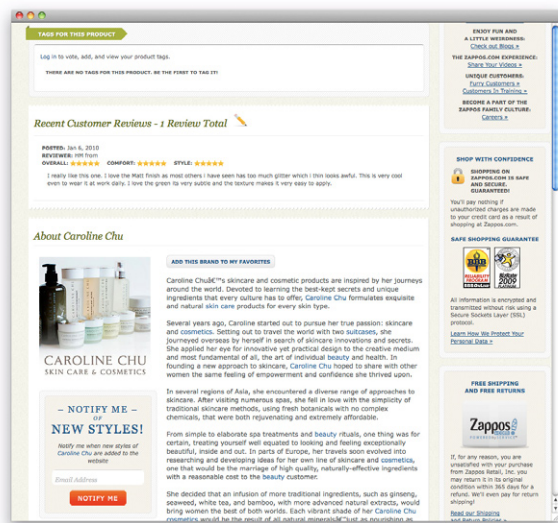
TAG FOR THIS PRODUCT

Log in to vote, add, and view your product tags.

THERE ARE NO TAGS FOR THIS PRODUCT. BE THE FIRST TO TAG IT!

Recent Customer Reviews - 1 Review Total

POSTED: Jan 6, 2010
REVIEWER: MM from
OVERALL: COMFORT: STYLE:

I really like this one. I love the Matt finish as most others I have seen has too much glitter which I thin looks awful. This is very cool even to wear it at work daily. I love the green its very subtle and the texture makes it very easy to apply.

About Caroline Chu

ADD THIS BRAND TO MY FAVORITES

CAROLINE CHU
SKIN CARE & COSMETICS

Caroline Chuâ€™s skincare and cosmetic products are inspired by her journeys around the world. Devoted to learning the best-kept secrets and unique ingredients that every culture has to offer, Caroline Chu formulates exquisite and natural skin care products for every skin type.

Several years ago, Caroline started out to pursue her true passion: skincare and cosmetics. Setting out to travel the world with two suitcases, she journeyed overseas by herself in search of skincare innovations and secrets. She applied her eye for innovative yet practical design to the creative medium and most fundamental of all, the art of individual beauty and health. In founding a new approach to skincare, Caroline Chu hoped to share with other women the same feeling of empowerment and confidence she thrived upon.

In several regions of Asia, she encountered a diverse range of approaches to skincare. After visiting numerous spas, she fell in love with the simplicity of traditional skincare methods, using fresh botanicals with no complex chemicals, that were both rejuvenating and extremely affordable.

From simple to elaborate spa treatments and beauty rituals, one thing was for certain, treating yourself well equated to looking and feeling exceptionally beautiful, inside and out. In parts of Europe, her travels soon evolved into researching and developing ideas for her own line of skincare and cosmetics, one that would be the marriage of high quality, naturally-effective ingredients with a reasonable cost to the beauty customer.

She decided that an infusion of more traditional ingredients, such as ginseng, seaweed, white tea, and bamboo, with more advanced natural extracts, would bring women the best of both worlds. Each vibrant shade of her Caroline Chu cosmetics would be the result of all natural mineralsâ€"just as nourishing as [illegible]

– NOTIFY ME –
NEW STYLES!
Notify me when new styles of Caroline Chu are added to the website
Email Address
NOTIFY ME

ENJOY FUN AND A LITTLE WEIRDNESS:
Check out Blogs »
THE ZAPPOS.COM EXPERIENCE:
Share Your Videos »
UNIQUE CUSTOMERS:
Furry Customers »
Customers In Training »
BECOME A PART OF THE ZAPPOS FAMILY CULTURE:
Careers »

SHOP WITH CONFIDENCE
SHOPPING ON ZAPPOS.COM IS SAFE AND SECURE. GUARANTEED!
You'll pay nothing if unauthorized charges are made to your credit card as a result of shopping at Zappos.com.
SAFE SHOPPING GUARANTEE
All information is encrypted and transmitted without risk using a Secure Sockets Layer (SSL) protocol.
Learn How We Protect Your Personal Data »

FREE SHIPPING AND FREE RETURNS
Zappos
If, for any reason, you are unsatisfied with your purchase from Zappos Retail, Inc. you may return it in its original condition within 365 days for a refund. We'll even pay for return shipping!
Read our Shipping and Return Policies »